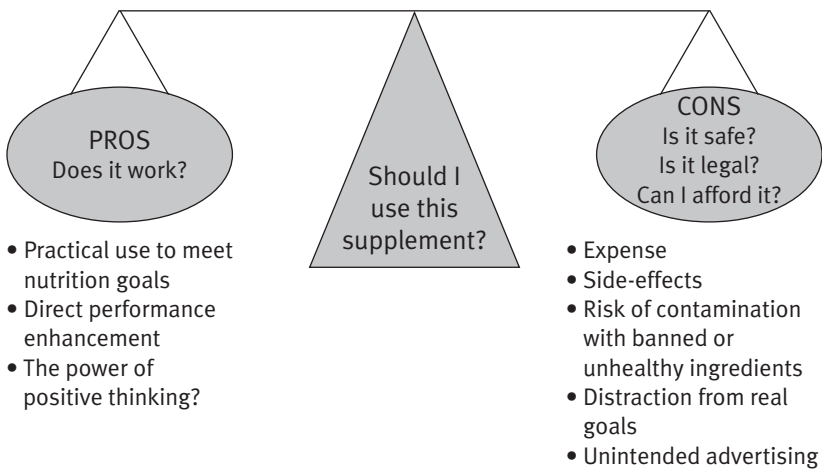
PROS
Does it work?

Should I use this supplement?

CONS
Is it safe?
Is it legal?
Can I afford it?

• Practical use to meet nutrition goals
• Direct performance enhancement
• The power of positive thinking?

• Expense
• Side-effects
• Risk of contamination with banned or unhealthy ingredients
• Distraction from real goals
• Unintended advertising